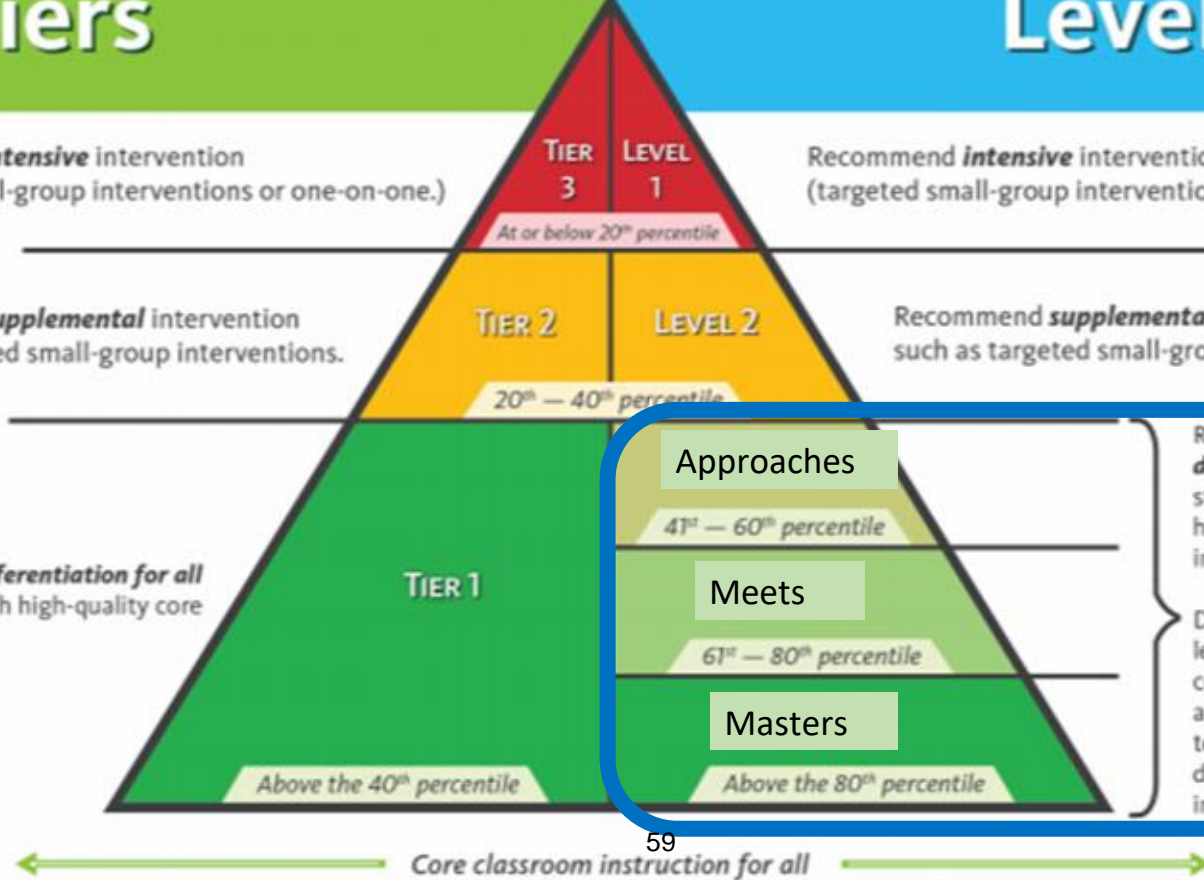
iers

Leve

ntensive intervention
l-group interventions or one-on-one.)

TIER 3

LEVEL 1

At or below 20th percentile

Recommend intensive interventio
(targeted small-group interventio

upplemental intervention
ed small-group interventions.

TIER 2

LEVEL 2

20th — 40th percentile

Recommend supplementa
such as targeted small-gro

ferentiation for all
h high-quality core

TIER 1

Above the 40th percentile

Approaches

41st — 60th percentile

Meets

61st — 80th percentile

Masters

Above the 80th percentile

R
d
s
h
i

D
l
c
a
t
d
i

59

Core classroom instruction for all